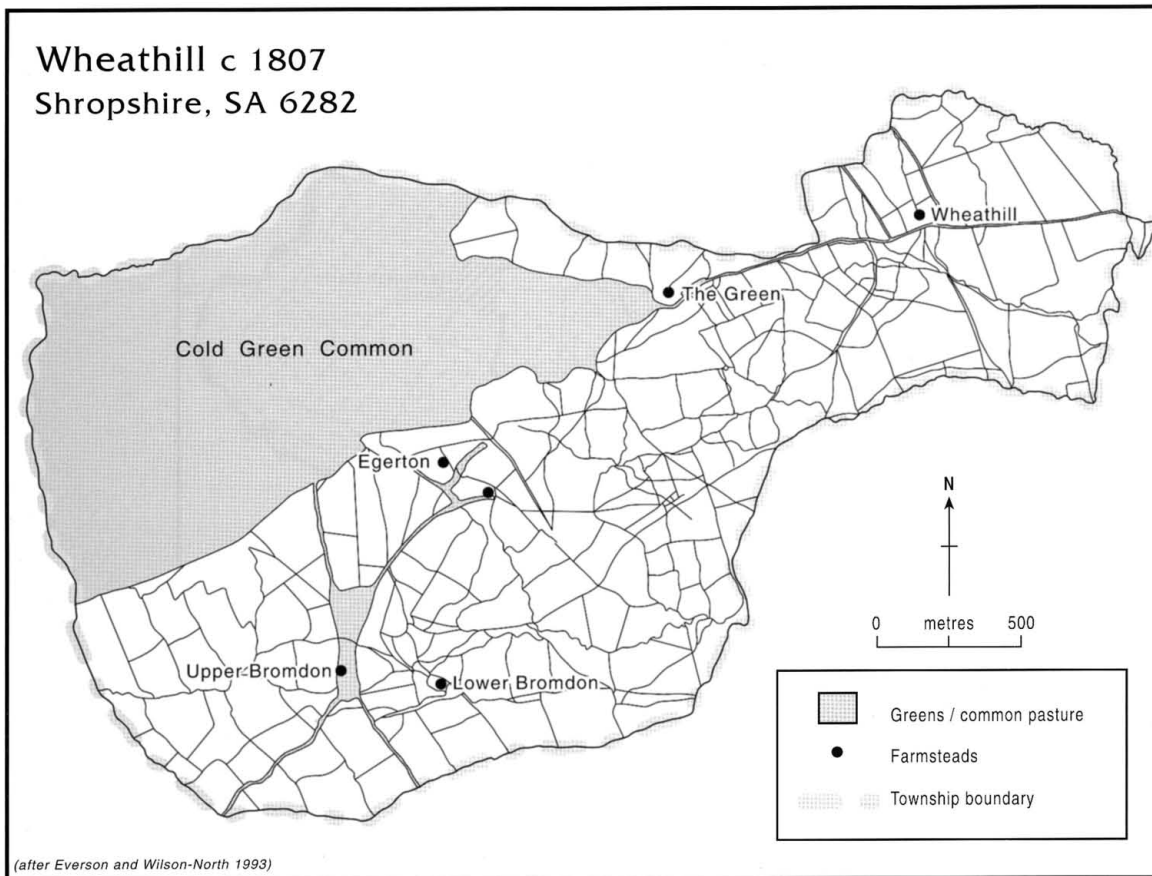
Wheathill c 1807
Shropshire, SA 6282

Wheathill
The Green
Cold Green Common
Egerton
Upper Bromdon
Lower Bromdon

N

0 metres 500

Greens / common pasture
Farmsteads
Township boundary

(after Everson and Wilson-North 1993)